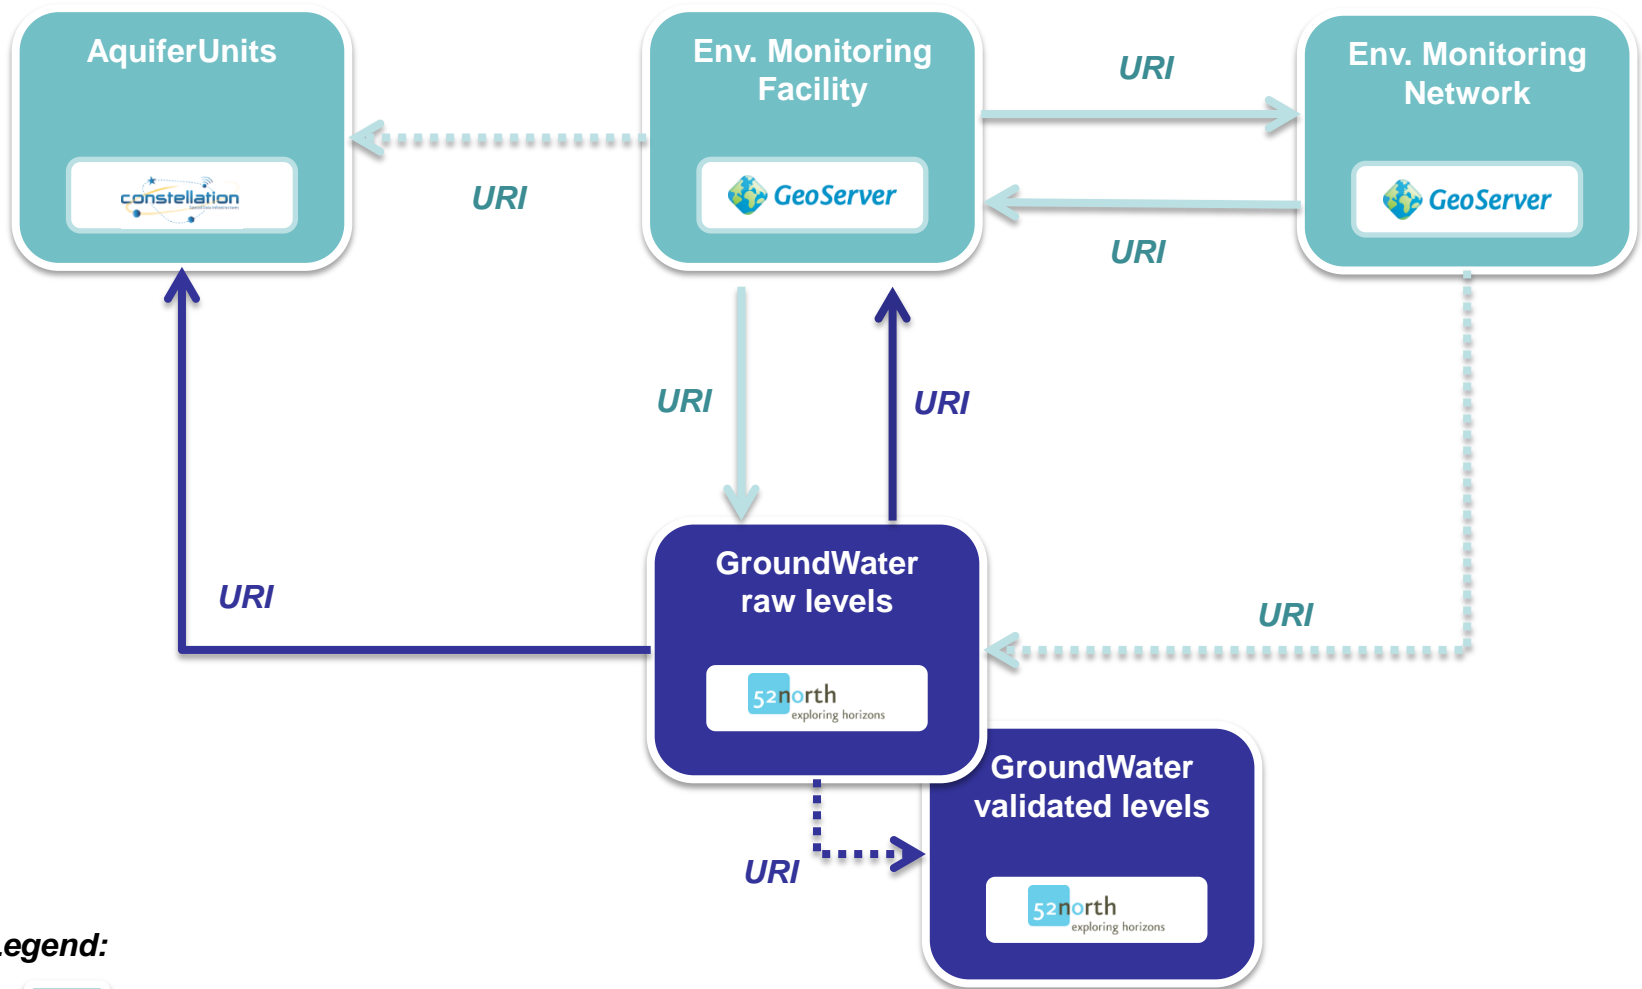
AquiferUnits

constellation

Env. Monitoring Facility

GeoServer

URI

Env. Monitoring Network

GeoServer

URI

URI

URI

URI

GroundWater raw levels

52north exploring horizons

URI

URI

GroundWater validated levels

52north exploring horizons

URI

.egend: